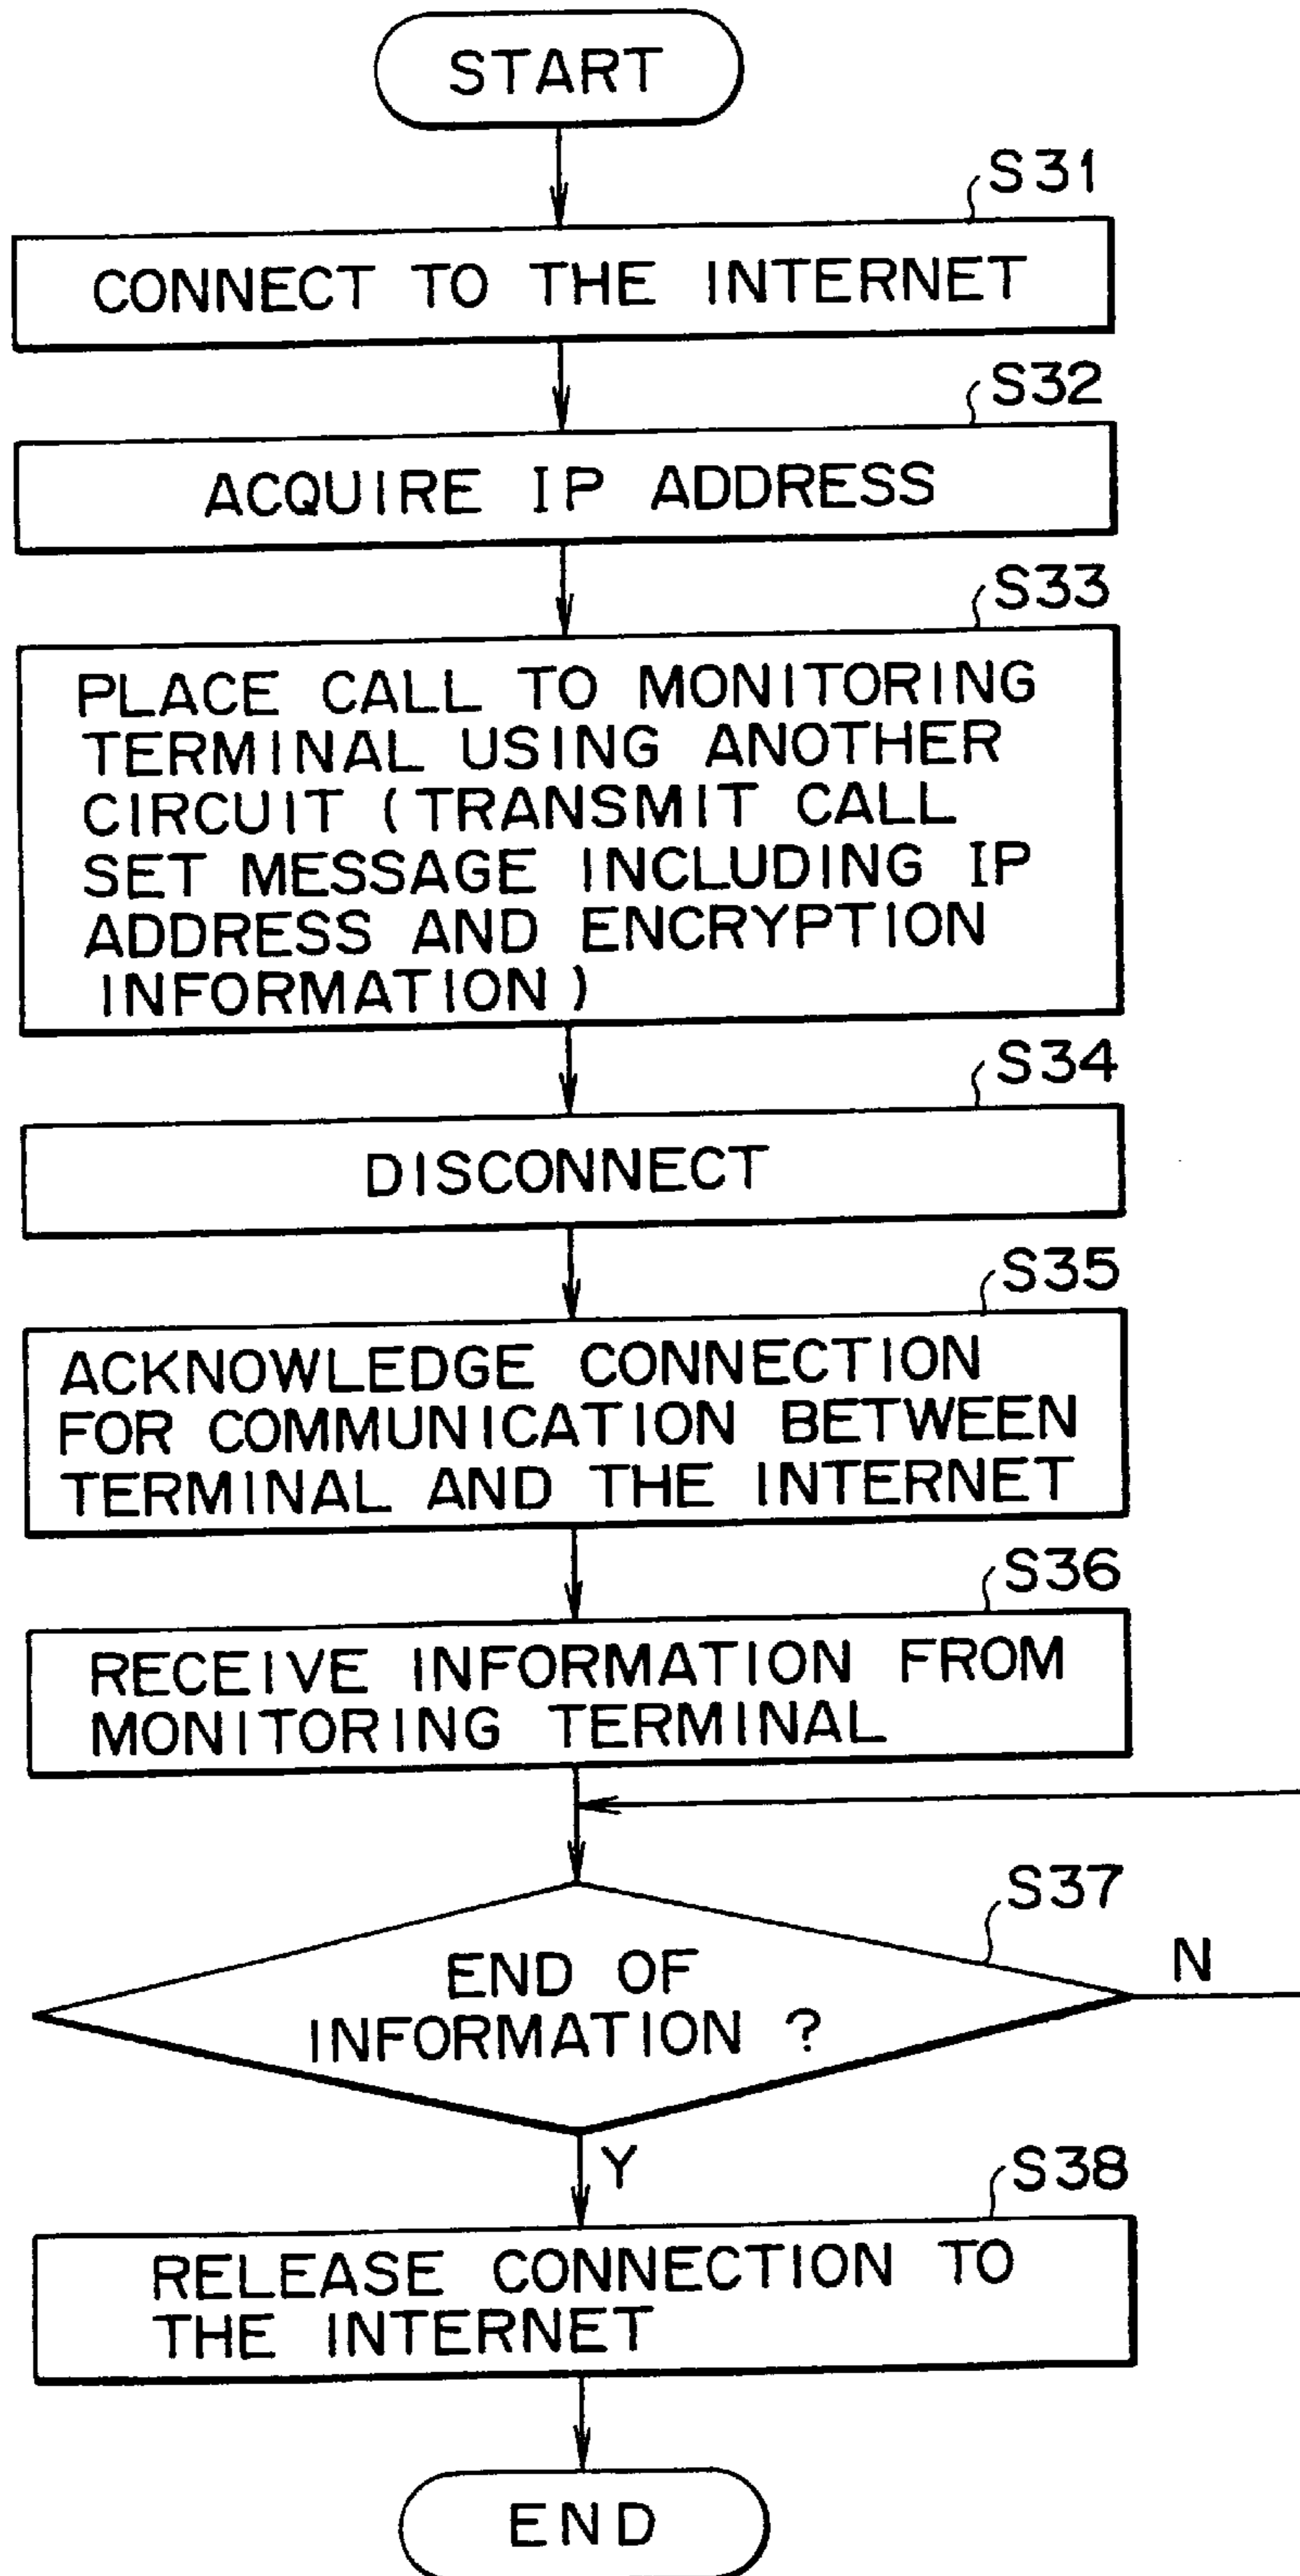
START

S31

CONNECT TO THE INTERNET

S32

ACQUIRE IP ADDRESS

S33

PLACE CALL TO MONITORING TERMINAL USING ANOTHER CIRCUIT (TRANSMIT CALL SET MESSAGE INCLUDING IP ADDRESS AND ENCRYPTION INFORMATION)

S34

DISCONNECT

S35

ACKNOWLEDGE CONNECTION FOR COMMUNICATION BETWEEN TERMINAL AND THE INTERNET

S36

RECEIVE INFORMATION FROM MONITORING TERMINAL

S37

END OF INFORMATION ?

N

Y

S38

RELEASE CONNECTION TO THE INTERNET

END